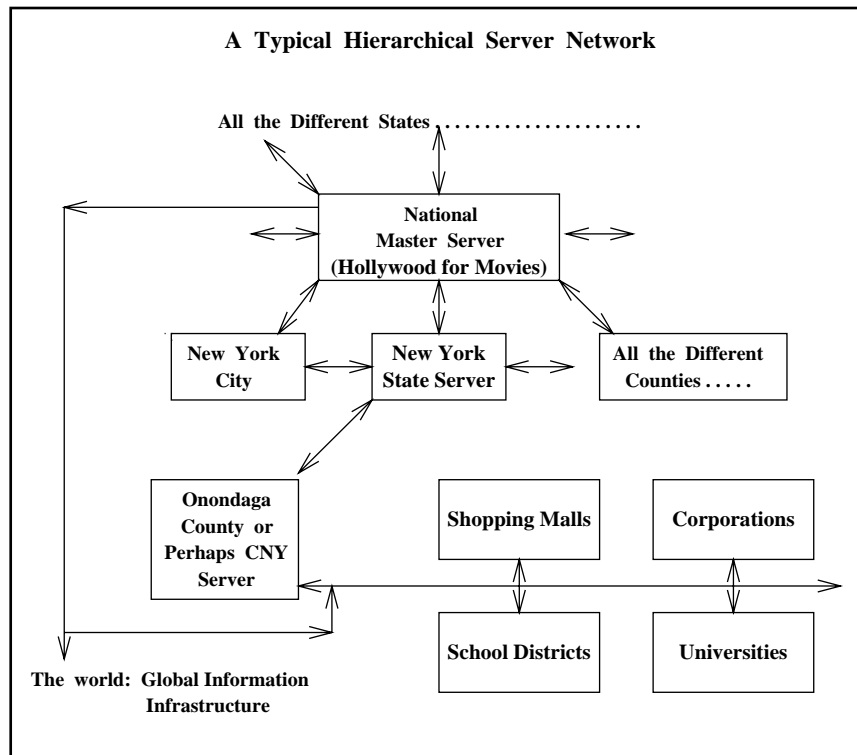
A Typical Hierarchical Server Network

All the Different States . . . . . . . . . . . . . . . . . . . . .

National Master Server (Hollywood for Movies)

New York City

New York State Server

All the Different Counties . . . . .

Onondaga County or Perhaps CNY Server

Shopping Malls

Corporations

School Districts

Universities

The world: Global Information Infrastructure